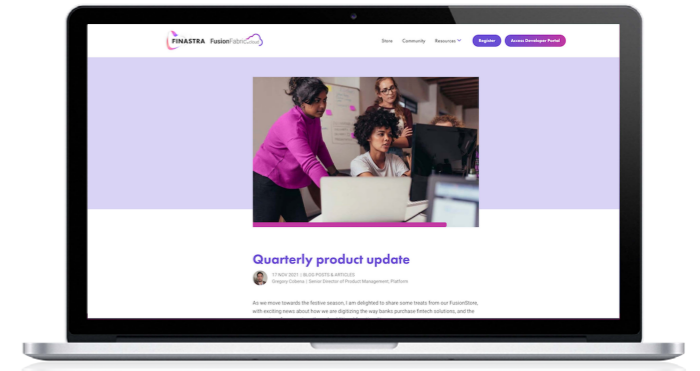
FINASTRA FusionFabric.cloud

Store Community Resources Register Access Developer Portal

Quarterly product update

17 NOV 2021 | BLOG POSTS & ARTICLES
Gregory Cabena | Senior Director of Product Management, Platform

As we move towards the festive season, I am delighted to share some treats from our FusionStore, with exciting news about how we are digitizing the way banks purchase fintech solutions, and the